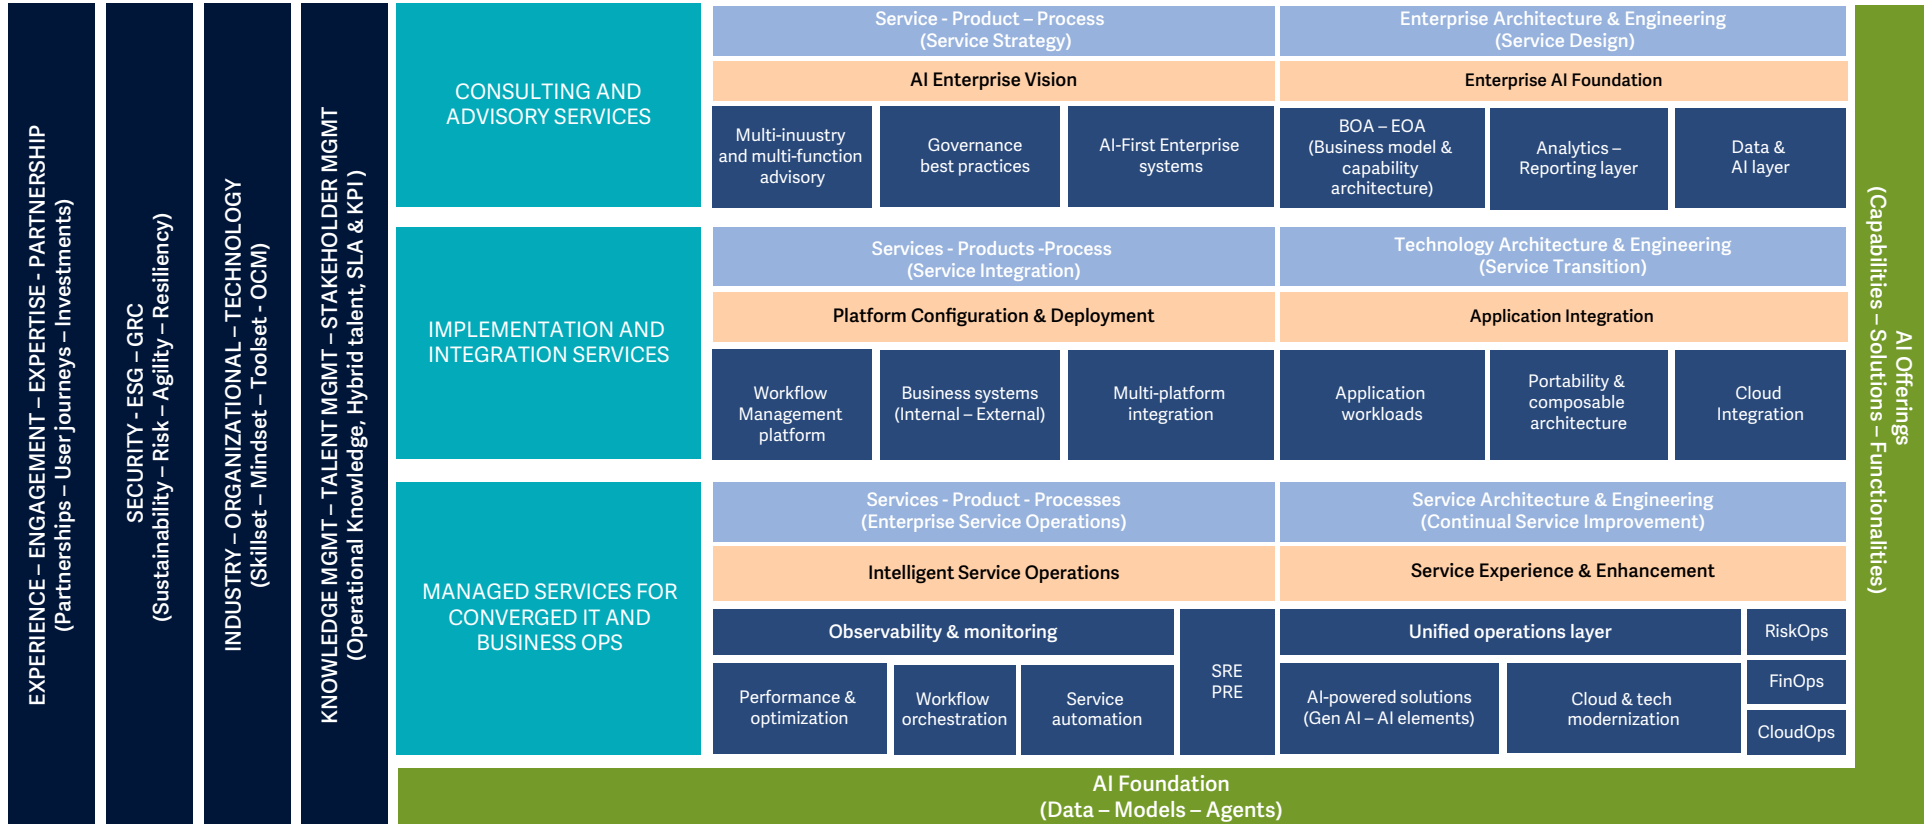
EXPERIENCE – ENGAGEMENT – EXPERTISE - PARTNERSHIP
(Partnerships – User journeys – Investments)

SECURITY - ESG – GRC
(Sustainability – Risk – Agility – Resiliency)

INDUSTRY – ORGANIZATIONAL – TECHNOLOGY
(Skillset – Mindset – Toolset - OCM)

KNOWLEDGE MGMT – TALENT MGMT – STAKEHOLDER MGMT
(Operational Knowledge, Hybrid talent, SLA & KPI)

CONSULTING AND ADVISORY SERVICES

Service - Product – Process
(Service Strategy)

Enterprise Architecture & Engineering
(Service Design)

AI Enterprise Vision

Enterprise AI Foundation

Multi-inuustry and multi-function advisory

Governance best practices

AI-First Enterprise systems

BOA – EOA
(Business model & capability architecture)

Analytics – Reporting layer

Data & AI layer

IMPLEMENTATION AND INTEGRATION SERVICES

Services - Products -Process
(Service Integration)

Technology Architecture & Engineering
(Service Transition)

Platform Configuration & Deployment

Application Integration

Workflow Management platform

Business systems
(Internal – External)

Multi-platform integration

Application workloads

Portability & composable architecture

Cloud Integration

MANAGED SERVICES FOR CONVERGED IT AND BUSINESS OPS

Services - Product - Processes
(Enterprise Service Operations)

Service Architecture & Engineering
(Continual Service Improvement)

Intelligent Service Operations

Service Experience & Enhancement

Observability & monitoring

SRE
PRE

Unified operations layer

RiskOps

Performance & optimization

Workflow orchestration

Service automation

AI-powered solutions
(Gen AI – AI elements)

Cloud & tech modernization

FinOps

CloudOps

AI Offerings
(Capabilities – Solutions – Functionalities)

AI Foundation
(Data – Models – Agents)